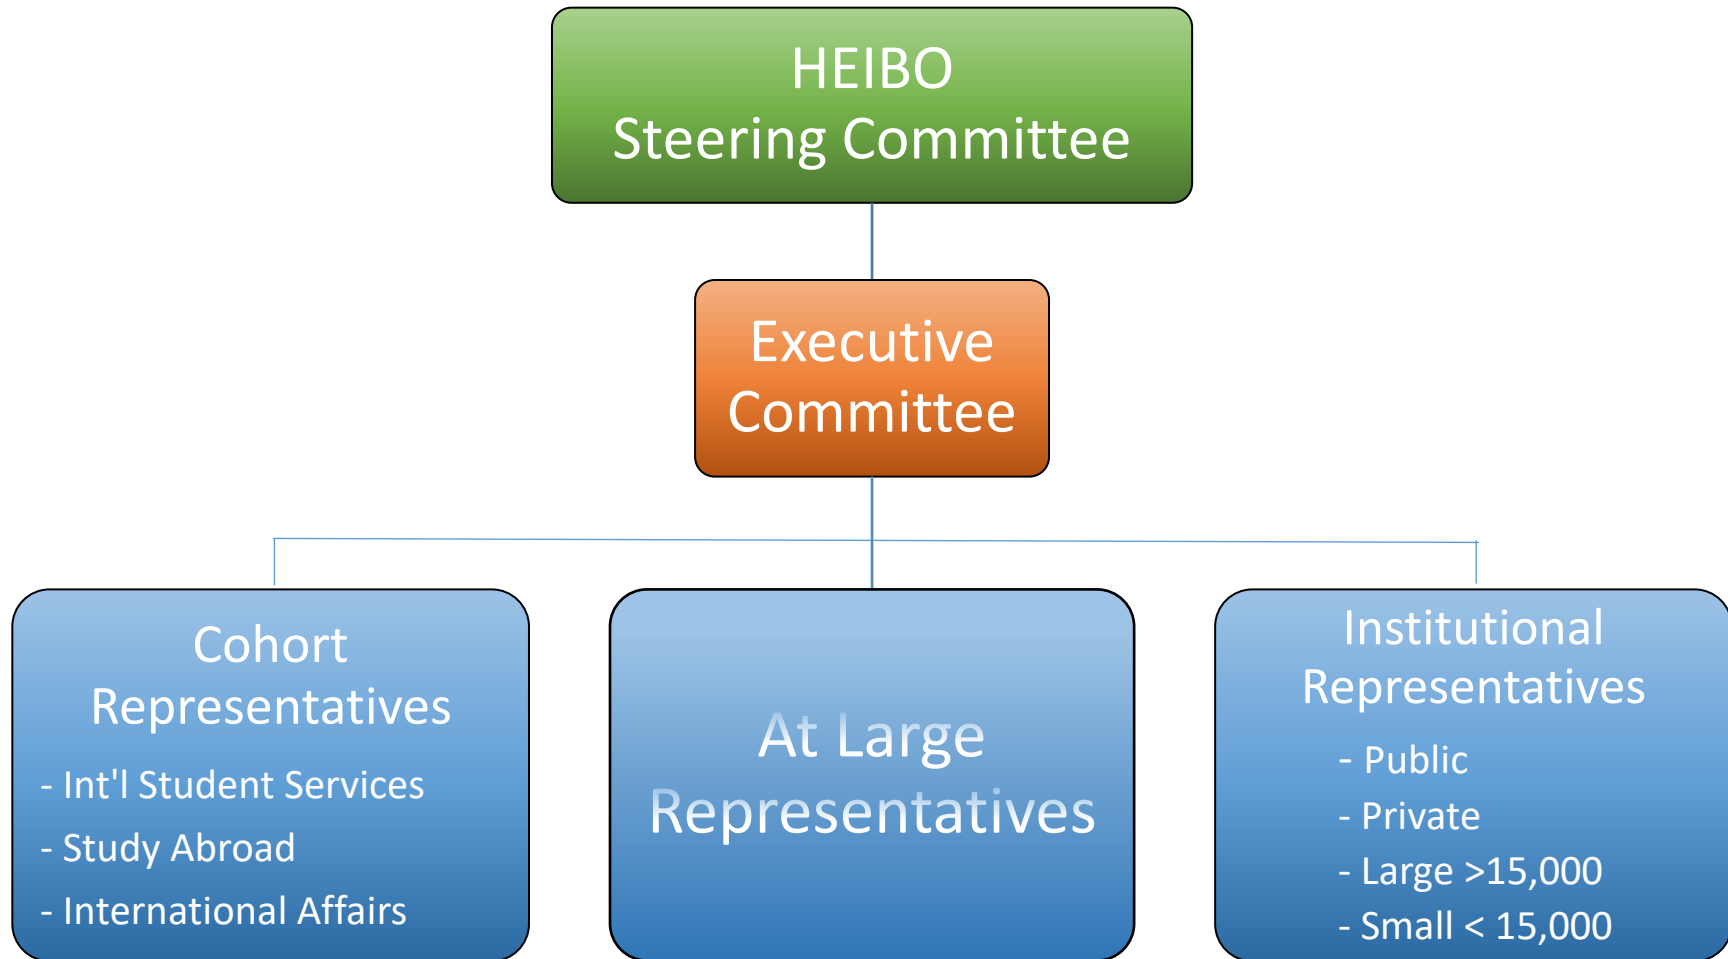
HEIBO
Steering Committee

Executive Committee

Cohort Representatives

- Int'l Student Services
- Study Abroad
- International Affairs

At Large Representatives

Institutional Representatives

- Public
- Private
- Large >15,000
- Small < 15,000